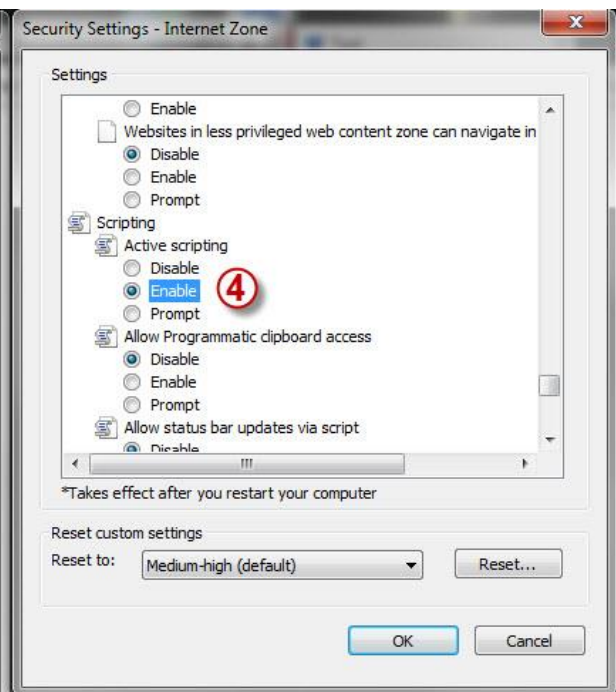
Security Settings - Internet Zone

Settings

Enable

Websites in less privileged web content zone can navigate in

Disable

Enable

Prompt

Scripting

Active scripting

Disable

Enable

4

Prompt

Allow Programmatic clipboard access

Disable

Enable

Prompt

Allow status bar updates via script

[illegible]

*Takes effect after you restart your computer

Reset custom settings

Reset to: Medium-high (default)

Reset...

OK

Cancel